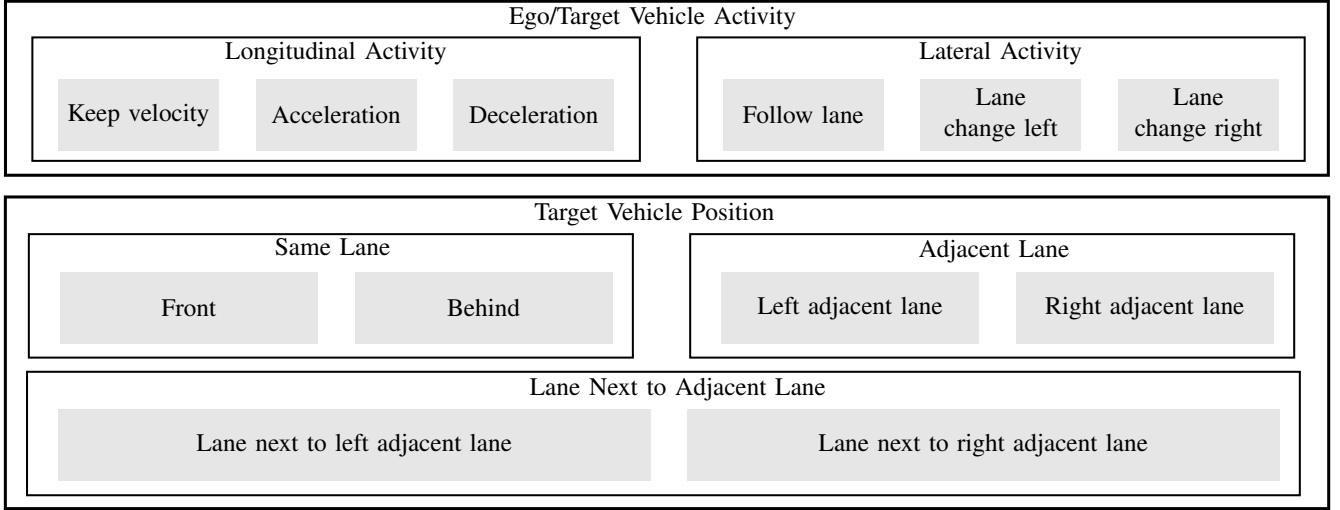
Ego/Target Vehicle Activity

Longitudinal Activity

Keep velocity

Acceleration

Deceleration

Lateral Activity

Follow lane

Lane change left

Lane change right

Target Vehicle Position

Same Lane

Front

Behind

Adjacent Lane

Left adjacent lane

Right adjacent lane

Lane Next to Adjacent Lane

Lane next to left adjacent lane

Lane next to right adjacent lane